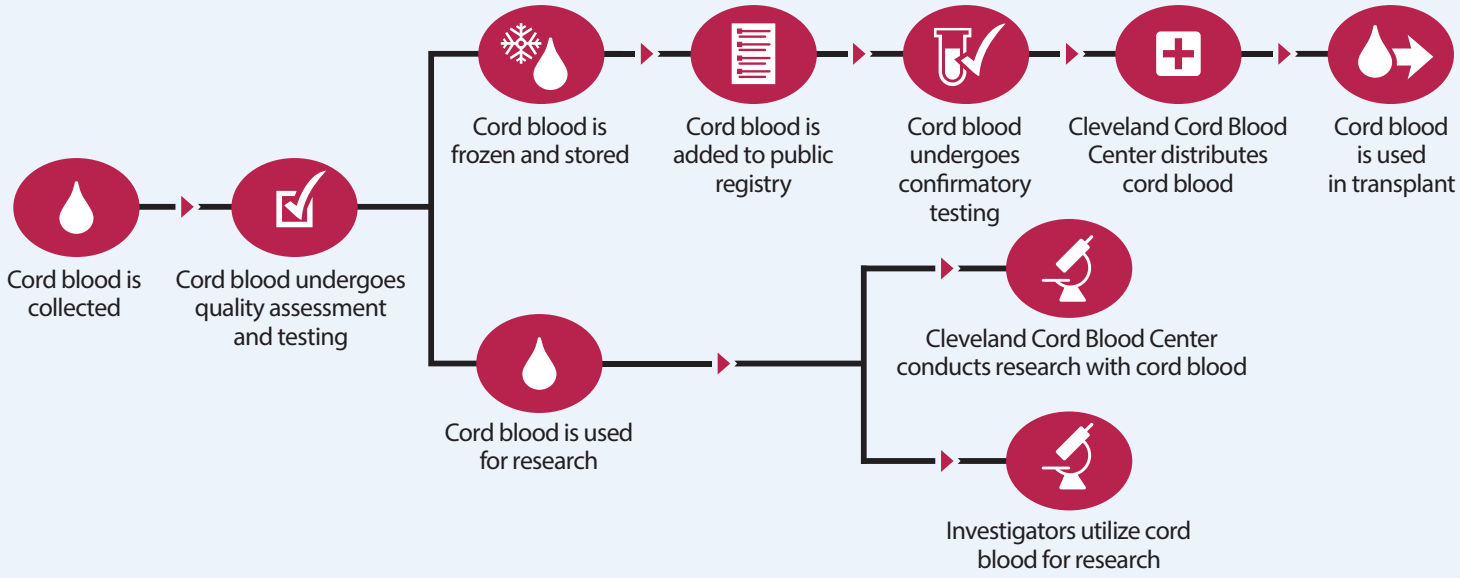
Cord blood is collected

Cord blood undergoes quality assessment and testing

Cord blood is frozen and stored

Cord blood is added to public registry

Cord blood undergoes confirmatory testing

Cleveland Cord Blood Center distributes cord blood

Cord blood is used in transplant

Cord blood is used for research

Cleveland Cord Blood Center conducts research with cord blood

Investigators utilize cord blood for research